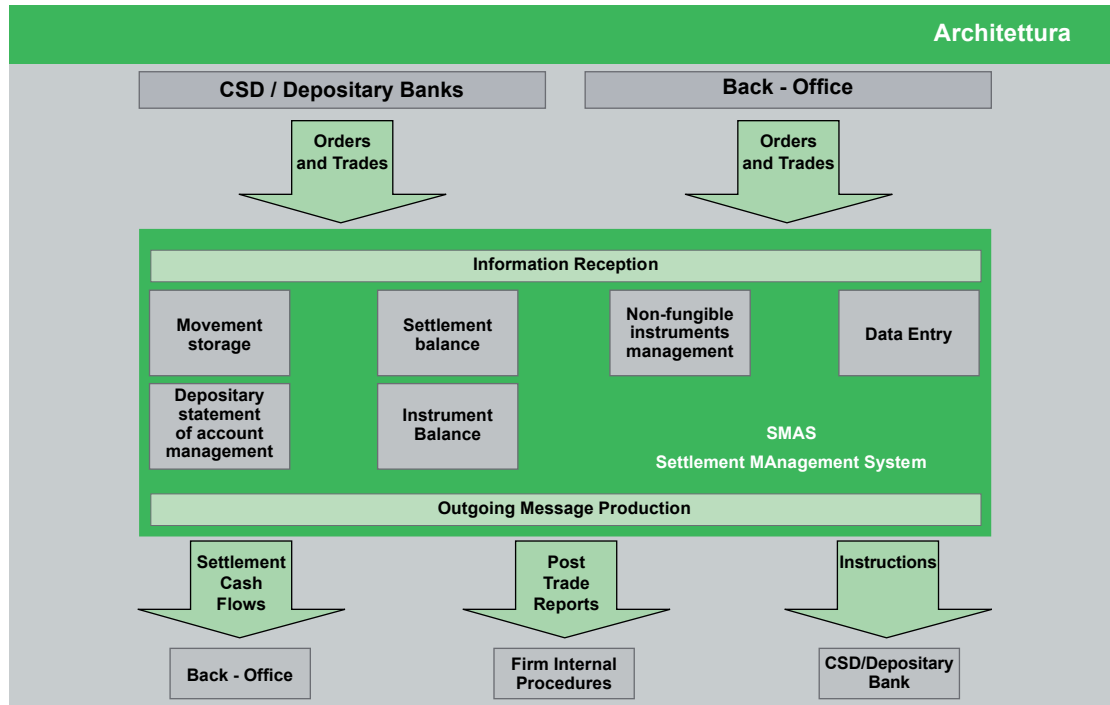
Architettura

CSD / Depositary Banks

Back - Office

Orders and Trades

Orders and Trades

Information Reception

Movement storage

Settlement balance

Non-fungible instruments management

Data Entry

Depositary statement of account management

Instrument Balance

SMAS
Settlement MAnagement System

Outgoing Message Production

Settlement Cash Flows

Post Trade Reports

Instructions

Back - Office

Firm Internal Procedures

CSD/Depositary Bank